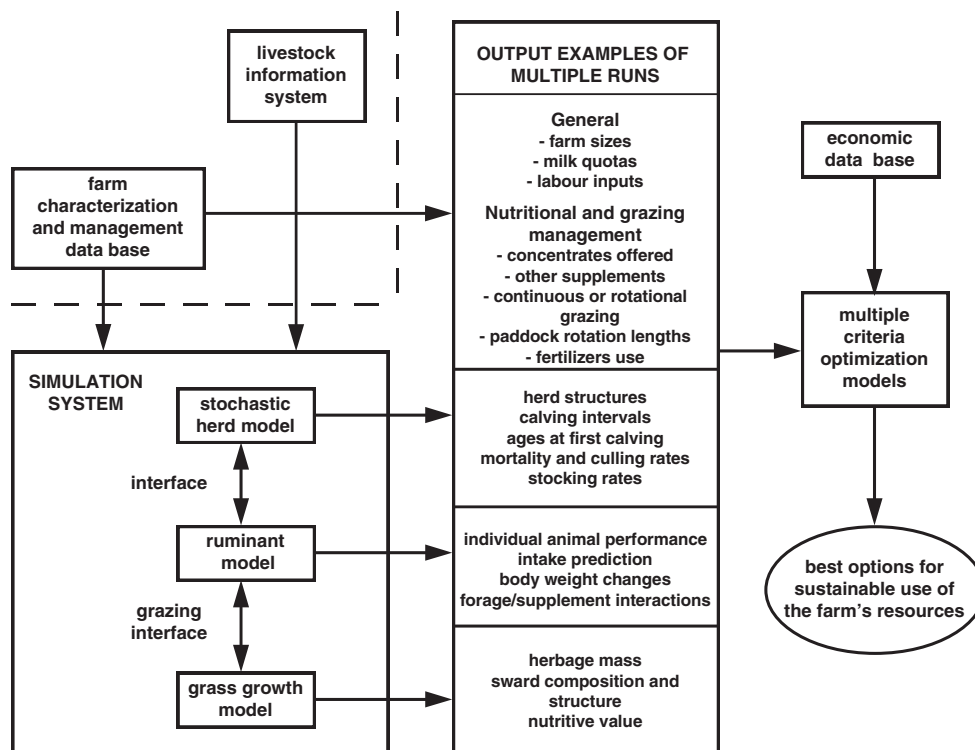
livestock information system

farm characterization and management data base

OUTPUT EXAMPLES OF MULTIPLE RUNS

General
- farm sizes
- milk quotas
- labour inputs

Nutritional and grazing management
- concentrates offered
- other supplements
- continuous or rotational grazing
- paddock rotation lengths
- fertilizers use

economic data base

multiple criteria optimization models

best options for sustainable use of the farm's resources

SIMULATION SYSTEM

stochastic herd model

interface

ruminant model

grazing interface

grass growth model

herd structures
calving intervals
ages at first calving
mortality and culling rates
stocking rates

individual animal performance
intake prediction
body weight changes
forage/supplement interactions

herbage mass
sward composition and structure
nutritive value